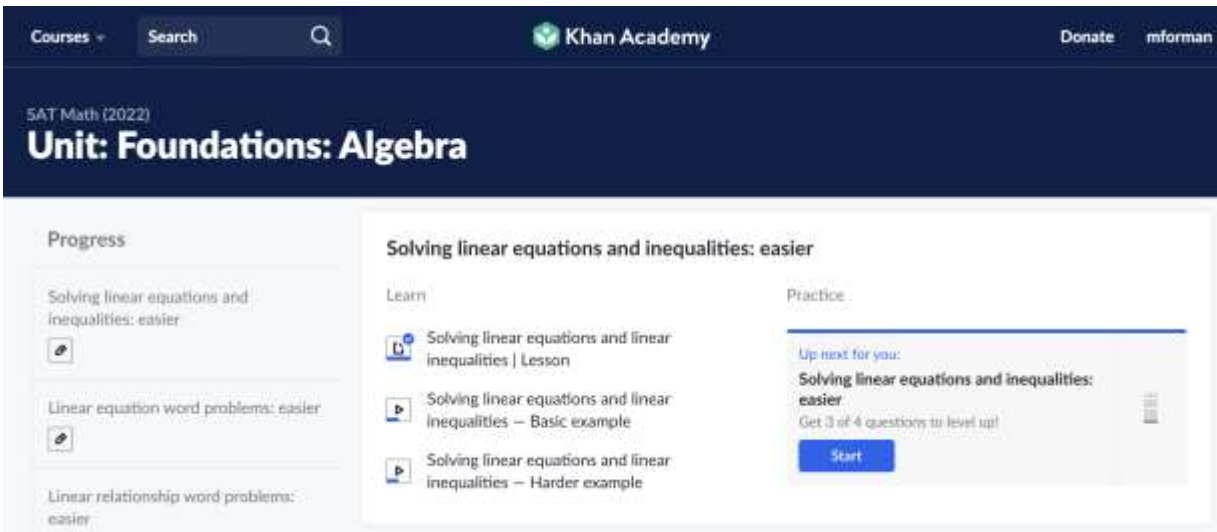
Courses Search Khan Academy Donate mforman

SAT Math (2022)
Unit: Foundations: Algebra

Progress

Solving linear equations and inequalities: easier

Linear equation word problems: easier

Linear relationship word problems: easier

Solving linear equations and inequalities: easier

Learn

Solving linear equations and linear inequalities | Lesson

Solving linear equations and linear inequalities — Basic example

Solving linear equations and linear inequalities — Harder example

Practice

Up next for you:
Solving linear equations and inequalities: easier
Get 3 of 4 questions to level up!
Start